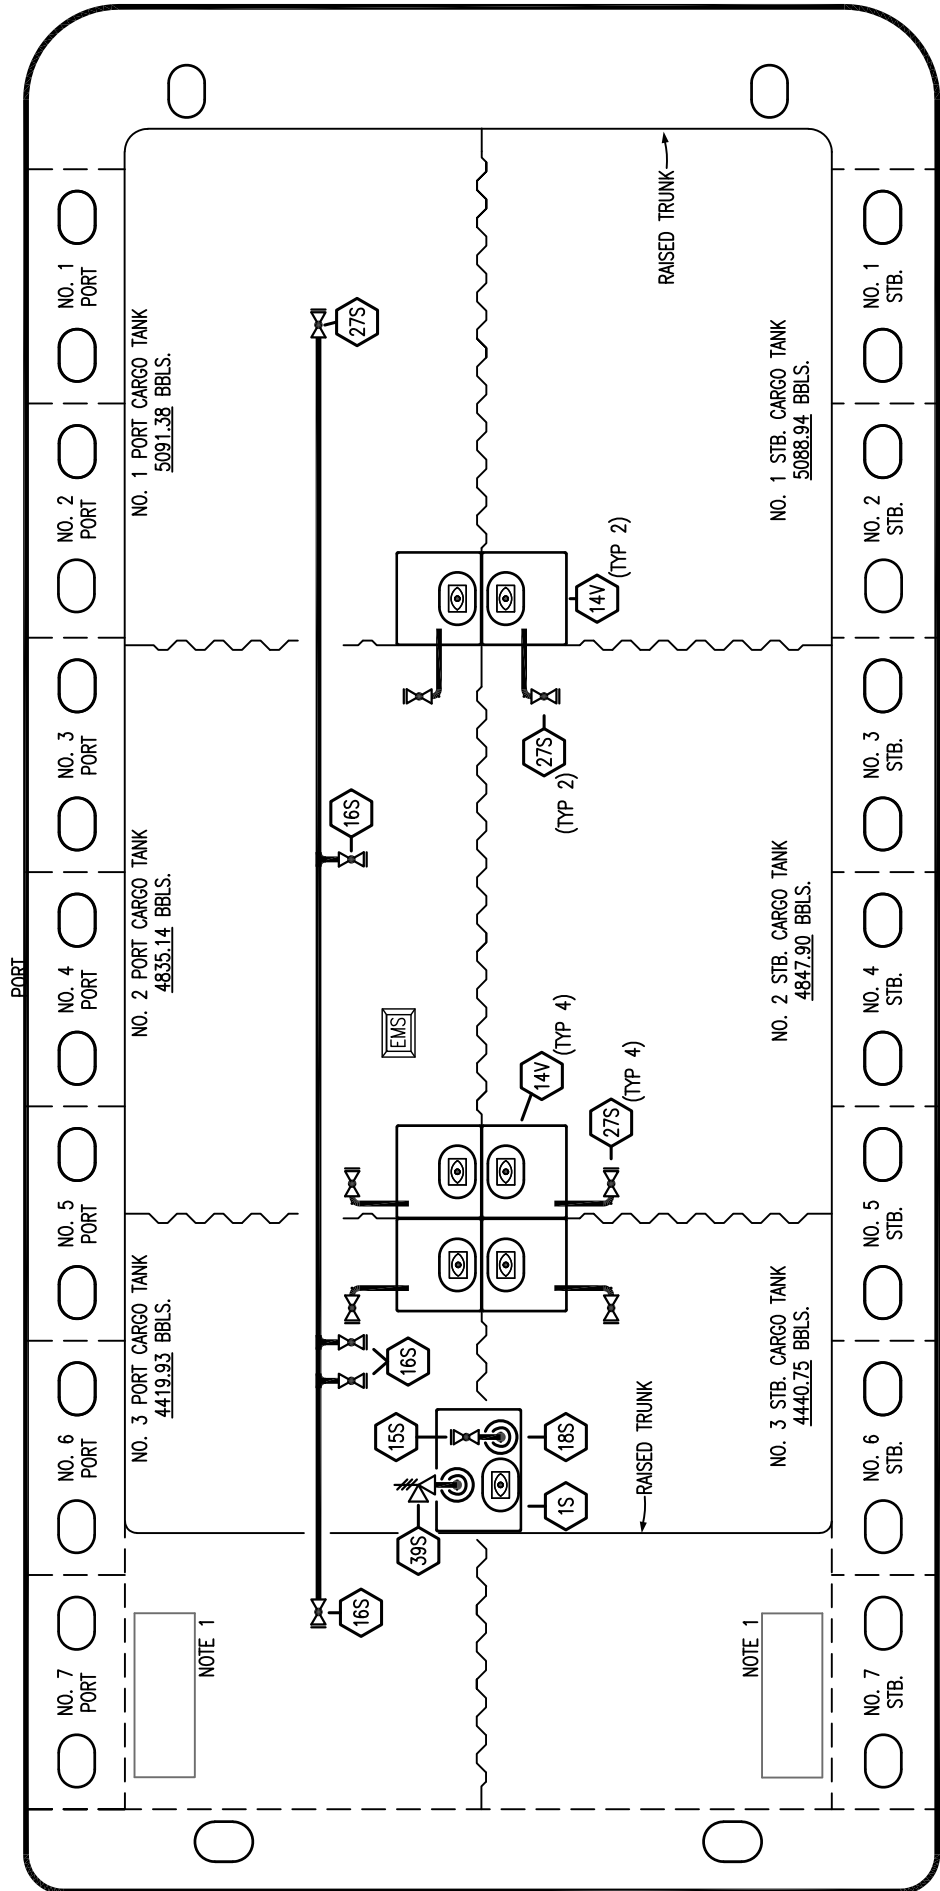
PORT

NO. 1 PORT
NO. 2 PORT
NO. 3 PORT
NO. 4 PORT
NO. 5 PORT
NO. 6 PORT
NO. 7 PORT

NO. 1 PORT CARGO TANK
5091.38 BBLS.

NO. 2 PORT CARGO TANK
4835.14 BBLS.

NO. 3 PORT CARGO TANK
4419.93 BBLS.

NOTE 1

27S
16S
EMS
16S
15S
39S
16S

14V (TYP 2)
27S (TYP 2)
14V (TYP 4)
27S (TYP 4)
18S
1S

RAISED TRUNK
RAISED TRUNK

NO. 1 STB. CARGO TANK
5088.94 BBLS.

NO. 2 STB. CARGO TANK
4847.90 BBLS.

NO. 3 STB. CARGO TANK
4440.75 BBLS.

NOTE 1

NO. 1 STB.
NO. 2 STB.
NO. 3 STB.
NO. 4 STB.
NO. 5 STB.
NO. 6 STB.
NO. 7 STB.